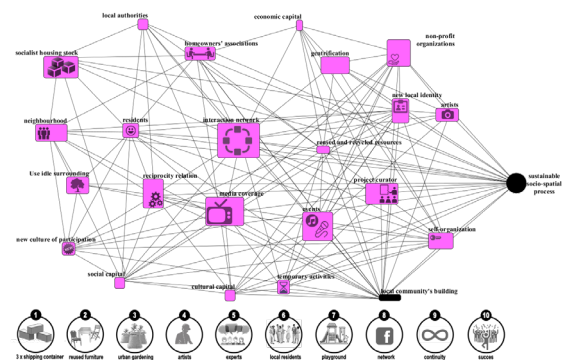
local authorities

economic capital

homeowners' associations

non-profit organizations

socialist housing stock

gentrification

new local identity

neighbourhood

residents

interaction network

artists

reused and recycled resources

sustainable socio-spatial process

Use idle surrounding

reciprocity relation

media coverage

project curator

events

self-organization

new culture of participation

social capital

temporary activities

cultural capital

local community's building

1 3 x shipping container

2 reused furniture

3 urban gardening

4 artists

5 experts

6 local residents

7 playground

8 network

9 continuity

10 succes